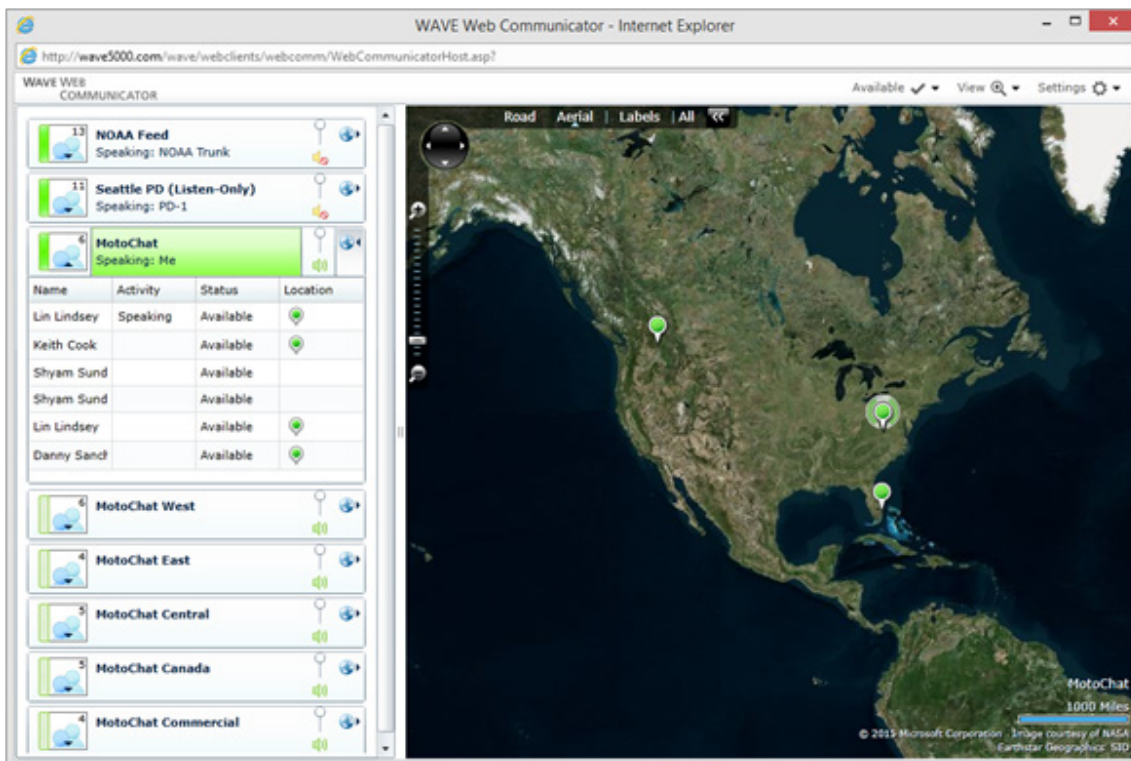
WAVE Web Communicator - Internet Explorer

http://wave5000.com/wave/webclients/webcomm/WebCommunicatorHost.asp?

WAVE WEB COMMUNICATOR

Available ✓ ▾ View ▾ Settings ▾

13 NOAA Feed
Speaking: NOAA Trunk

11 Seattle PD (Listen-Only)
Speaking: PD-1

6 MotoChat
Speaking: Me

| Name | Activity | Status | Location |
|---|---|---|---|
| Lin Lindsey | Speaking | Available | |
| Keith Cook | | Available | |
| Shyam Sund | | Available | |
| Shyam Sund | | Available | |
| Lin Lindsey | | Available | |
| Danny Sanct | | Available | |

6 MotoChat West

4 MotoChat East

5 MotoChat Central

5 MotoChat Canada

4 MotoChat Commercial

Road | Aerial | Labels | All

MotoChat

1000 Miles

© 2015 Microsoft Corporation Image courtesy of NASA Earthstar Geographics SIO